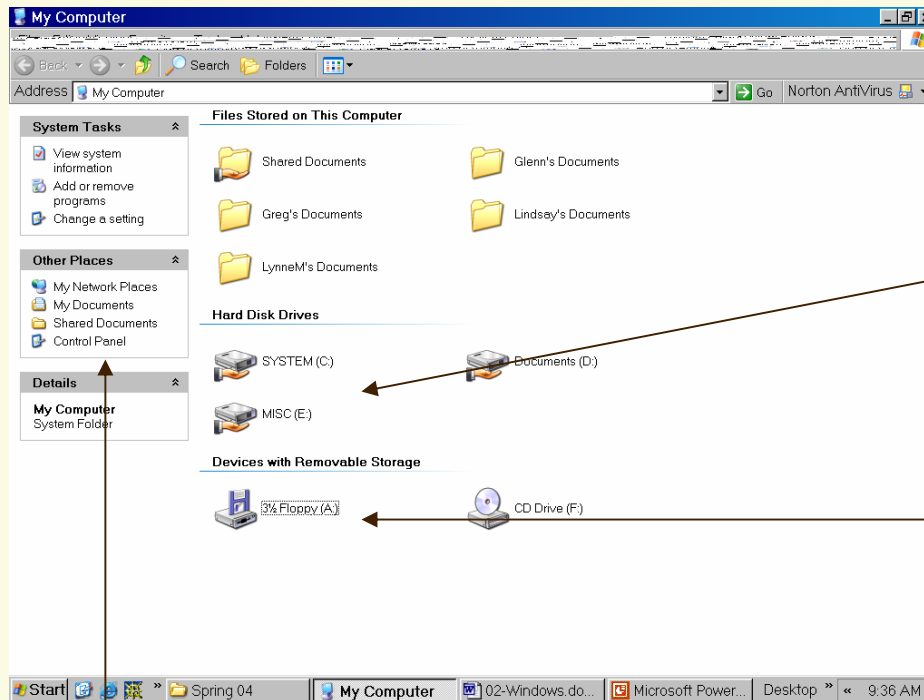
My Computer

Back Search Folders

Address My Computer Go Norton AntiVirus

System Tasks

View system information

Add or remove programs

Change a setting

Other Places

My Network Places

My Documents

Shared Documents

Control Panel

Details

My Computer

System Folder

Files Stored on This Computer

Shared Documents

Glenn's Documents

Greg's Documents

Lindsay's Documents

LynneM's Documents

Hard Disk Drives

SYSTEM (C:)

Documents (D:)

MISC (E:)

Devices with Removable Storage

3½ Floppy (A:)

CD Drive (F:)

Start Spring 04 My Computer 02-Windows.do... Microsoft Power... Desktop 9:36 AM